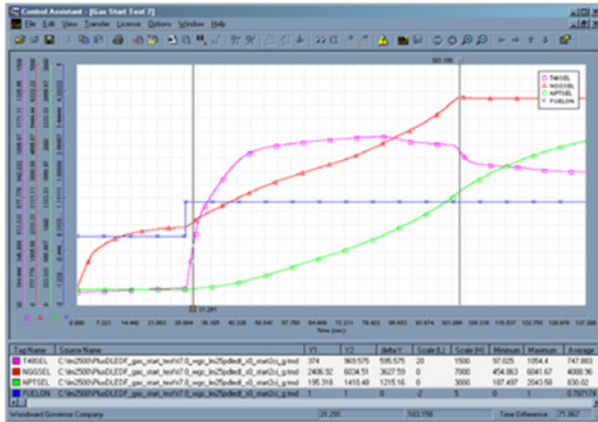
Control Assistant - [Gas Start Test 7]
File Edit View Transfer License Options Window Help

T48SEL
NGGSEL
NPTSEL
FUELON

103.356

31.291

0.000 7.221 14.442 21.663 28.884 36.105 43.326 50.547 57.768 64.989 72.211 79.432 86.653 93.874 101.095 108.316 115.537 122.758 129.979 137.200
Time (sec)

| Tag Name | Source Name | Y1 | Y2 | delta Y | Scale (L) | Scale (H) | Minimum | Maximum | Average |
|---|---|---|---|---|---|---|---|---|---|
| T48SEL | C:\Ws2500\PlusDLE\DF_gas_start_test\r7.0_wgc_lm25pdle\t_s0_start2ci_g.tmd | 374 | 969.575 | 595.575 | 20 | 1500 | 97.025 | 1054.4 | 747.603 |
| NGGSEL | C:\Ws2500\PlusDLE\DF_gas_start_test\r7.0_wgc_lm25pdle\t_s0_start2ci_g.tmd | 2406.92 | 6034.51 | 3627.59 | 0 | 7000 | 454.863 | 6041.67 | 4088.36 |
| NPTSEL | C:\Ws2500\PlusDLE\DF_gas_start_test\r7.0_wgc_lm25pdle\t_s0_start2ci_g.tmd | 195.318 | 1410.48 | 1215.16 | 0 | 3000 | 187.497 | 2043.58 | 830.02 |
| FUELON | C:\Ws2500\PlusDLE\DF_gas_start_test\r7.0_wgc_lm25pdle\t_s0_start2ci_g.tmd | 1 | 1 | 0 | -2 | 5 | 0 | 1 | 0.797178 |

Woodward Governor Company | 31.291 | 103.158 | Time Difference | 71.867